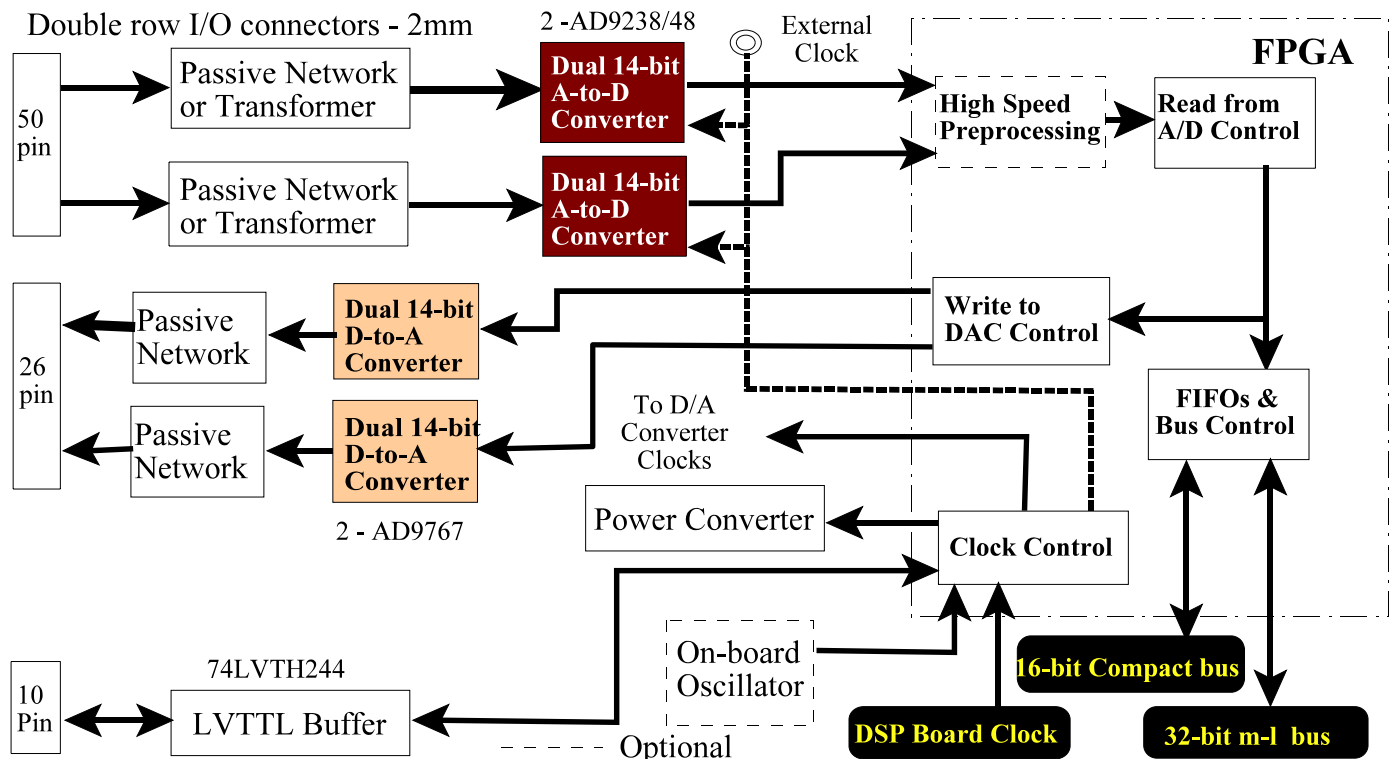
Double row I/O connectors - 2mm

2 -AD9238/48

External Clock

FPGA

50 pin

Passive Network or Transformer

Dual 14-bit A-to-D Converter

High Speed Preprocessing

Read from A/D Control

Passive Network or Transformer

Dual 14-bit A-to-D Converter

26 pin

Passive Network

Dual 14-bit D-to-A Converter

Write to DAC Control

Passive Network

Dual 14-bit D-to-A Converter

To D/A Converter Clocks

FIFOs & Bus Control

2 - AD9767

Power Converter

Clock Control

74LVTH244

On-board Oscillator

16-bit Compact bus

10 Pin

LVTTL Buffer

Optional

DSP Board Clock

32-bit m-l bus